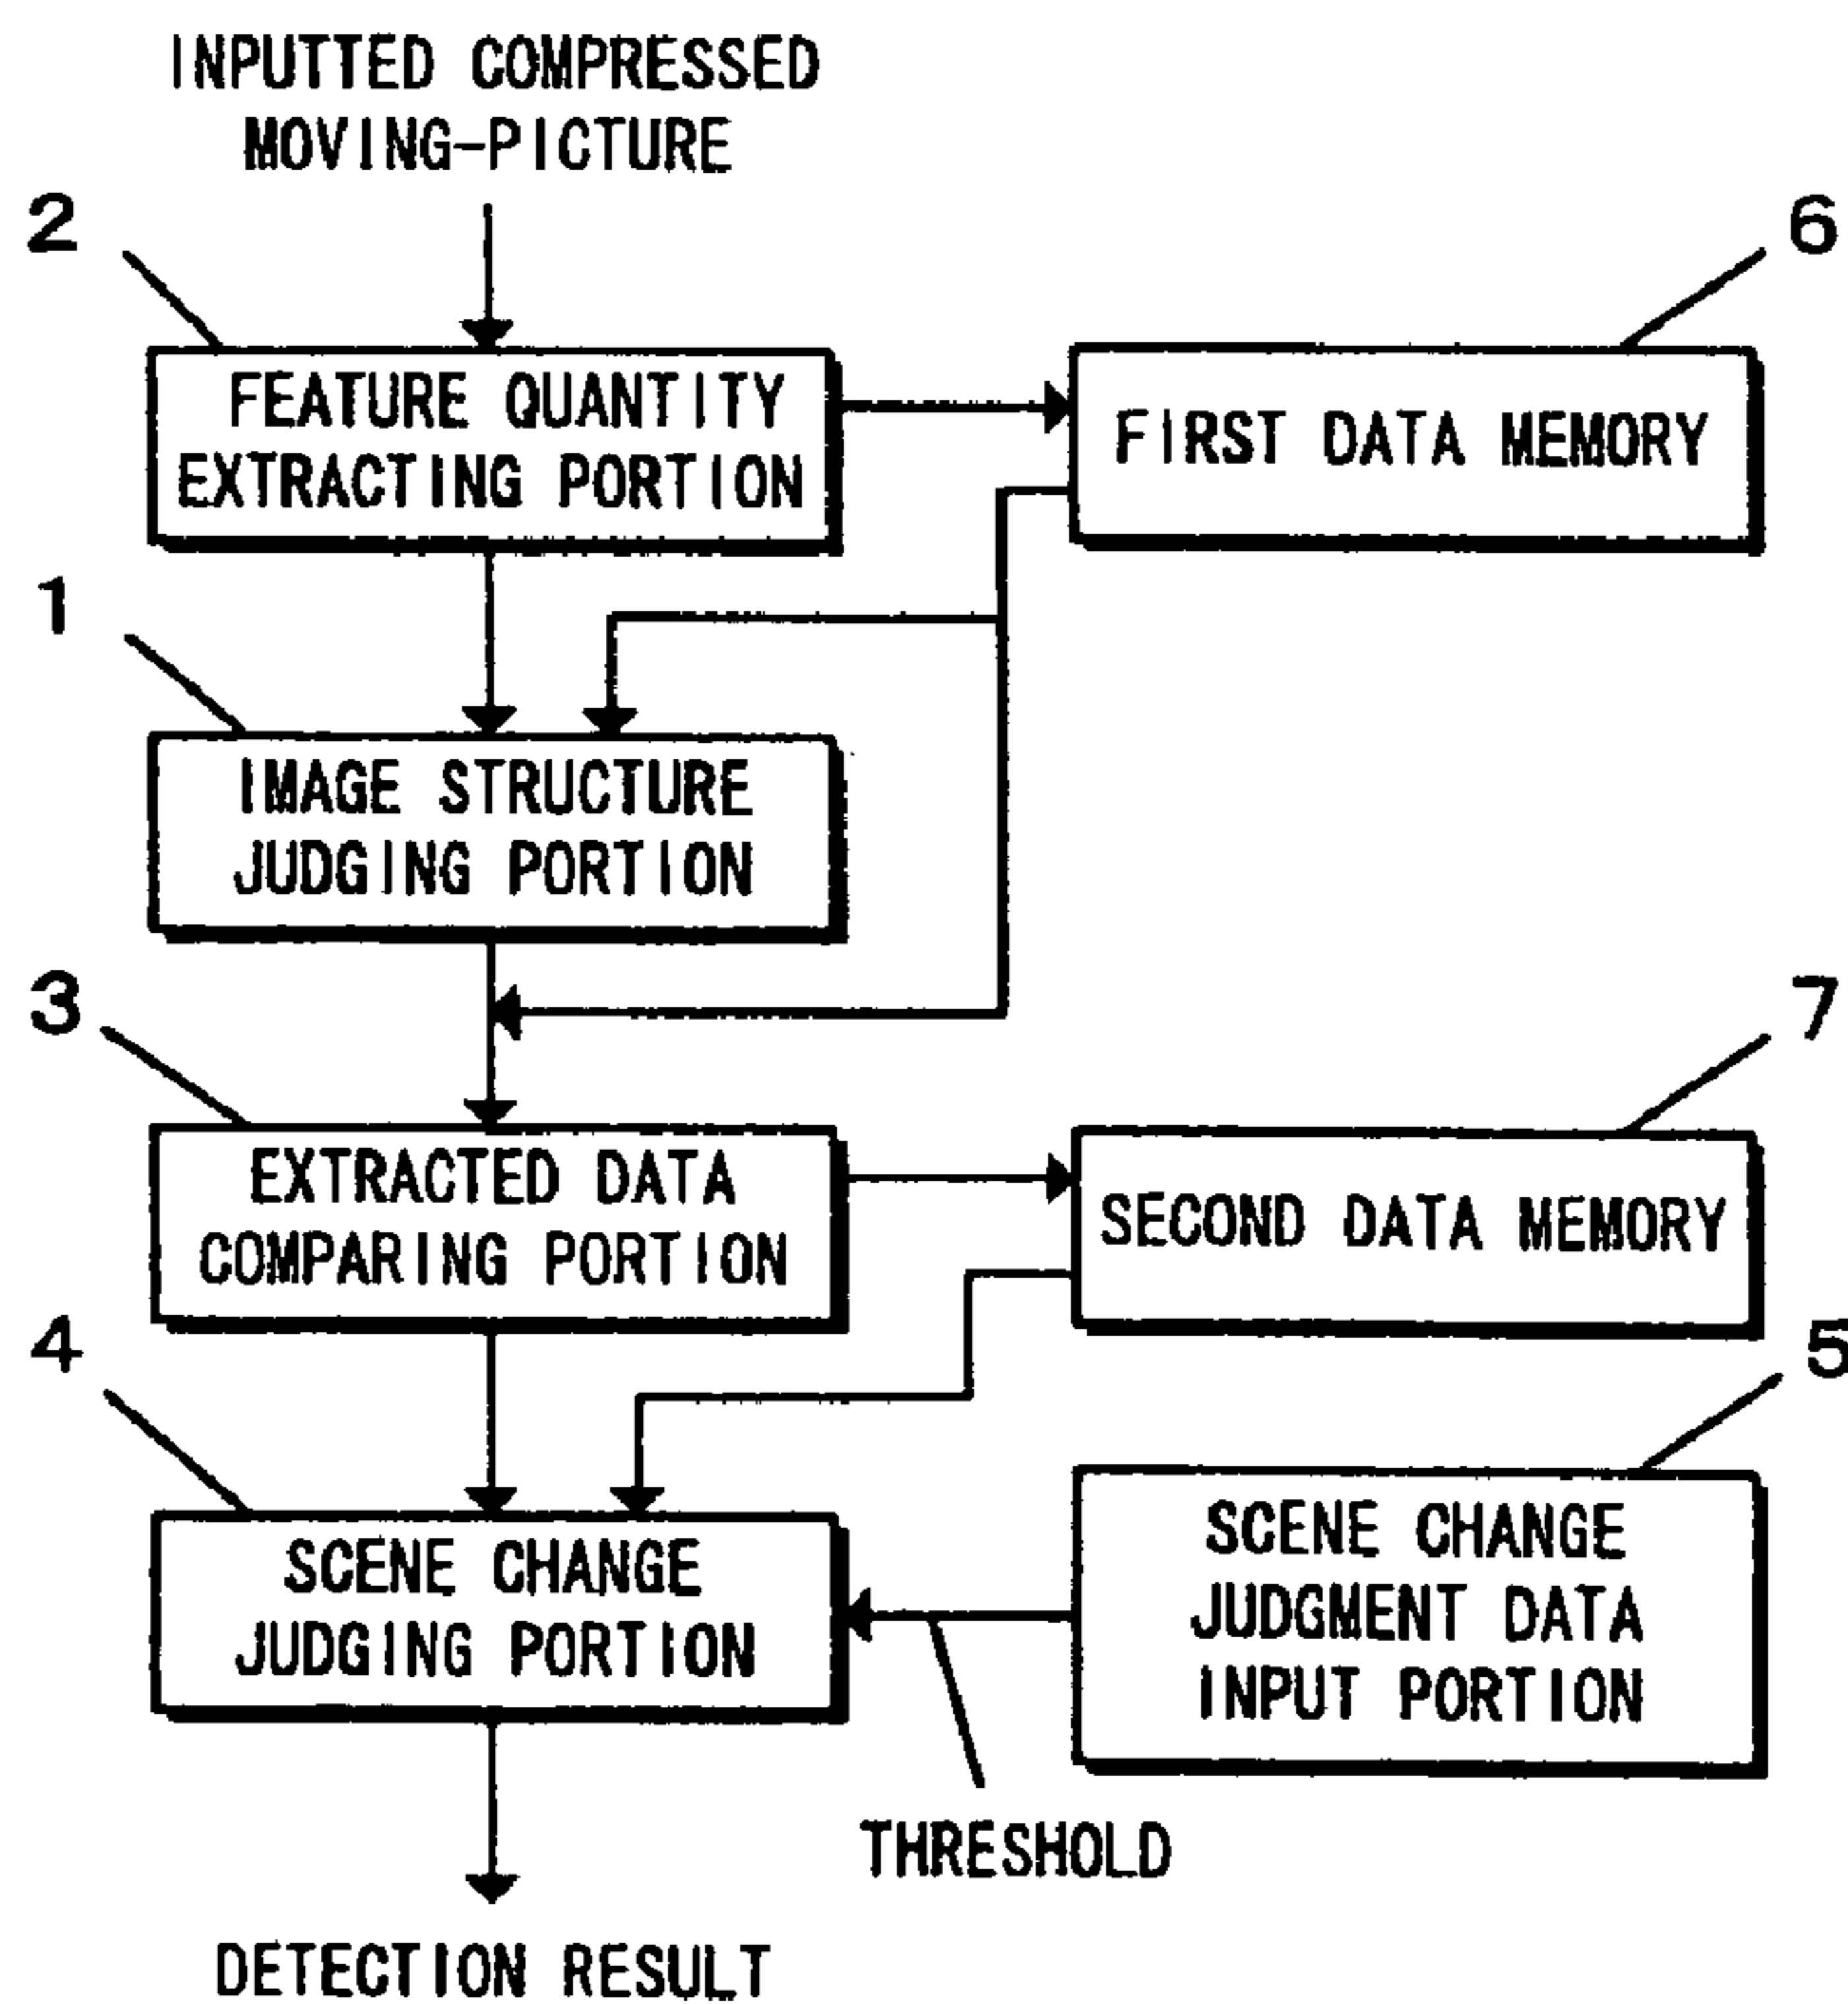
INPUTTED COMPRESSED MOVING-PICTURE

2

6

FEATURE QUANTITY EXTRACTING PORTION

FIRST DATA MEMORY

1

IMAGE STRUCTURE JUDGING PORTION

3

7

EXTRACTED DATA COMPARING PORTION

SECOND DATA MEMORY

4

5

SCENE CHANGE JUDGING PORTION

SCENE CHANGE JUDGMENT DATA INPUT PORTION

THRESHOLD

DETECTION RESULT